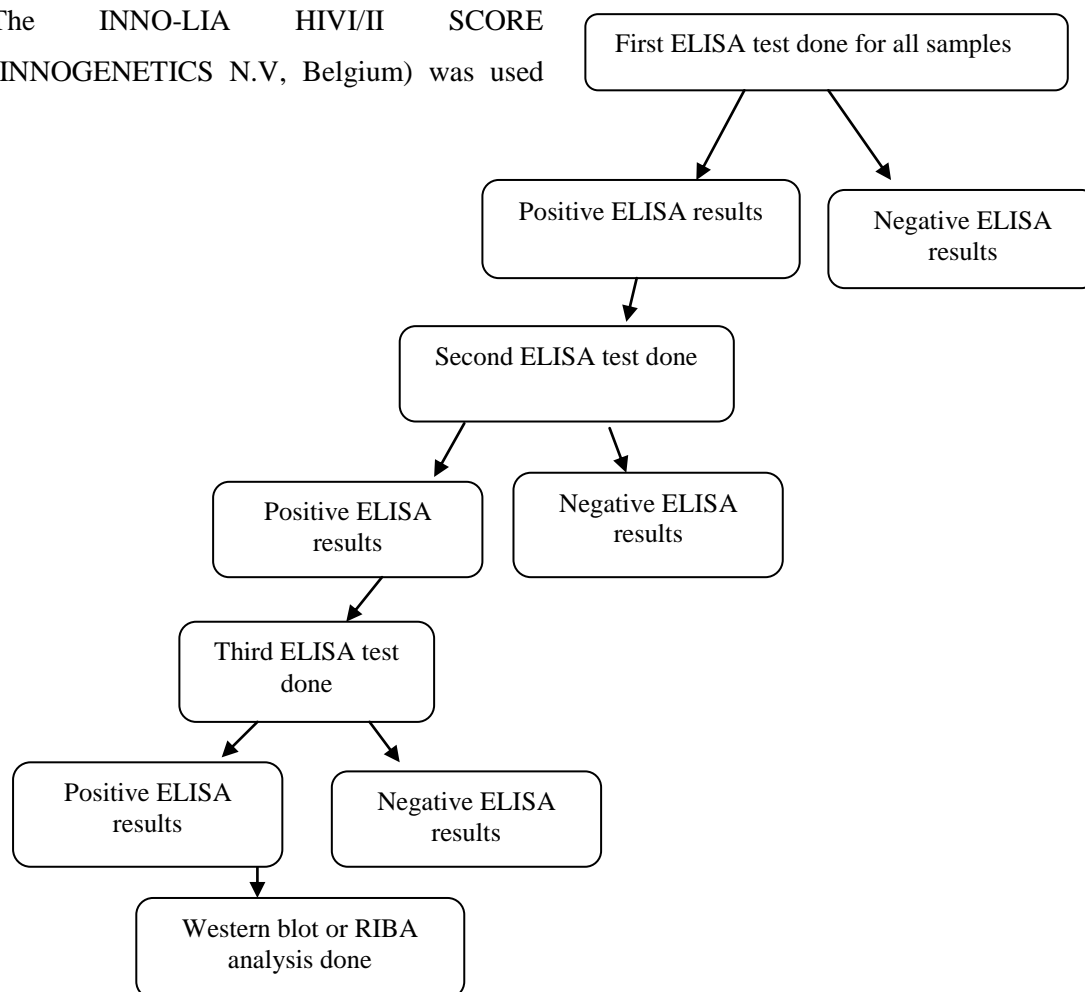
he INNO-LIA HIVI/II SCORE (INNOGENETICS N.V, Belgium) was used

First ELISA test done for all samples

Positive ELISA results

Negative ELISA results

Second ELISA test done

Positive ELISA results

Negative ELISA results

Third ELISA test done

Positive ELISA results

Negative ELISA results

Western blot or RIBA analysis done